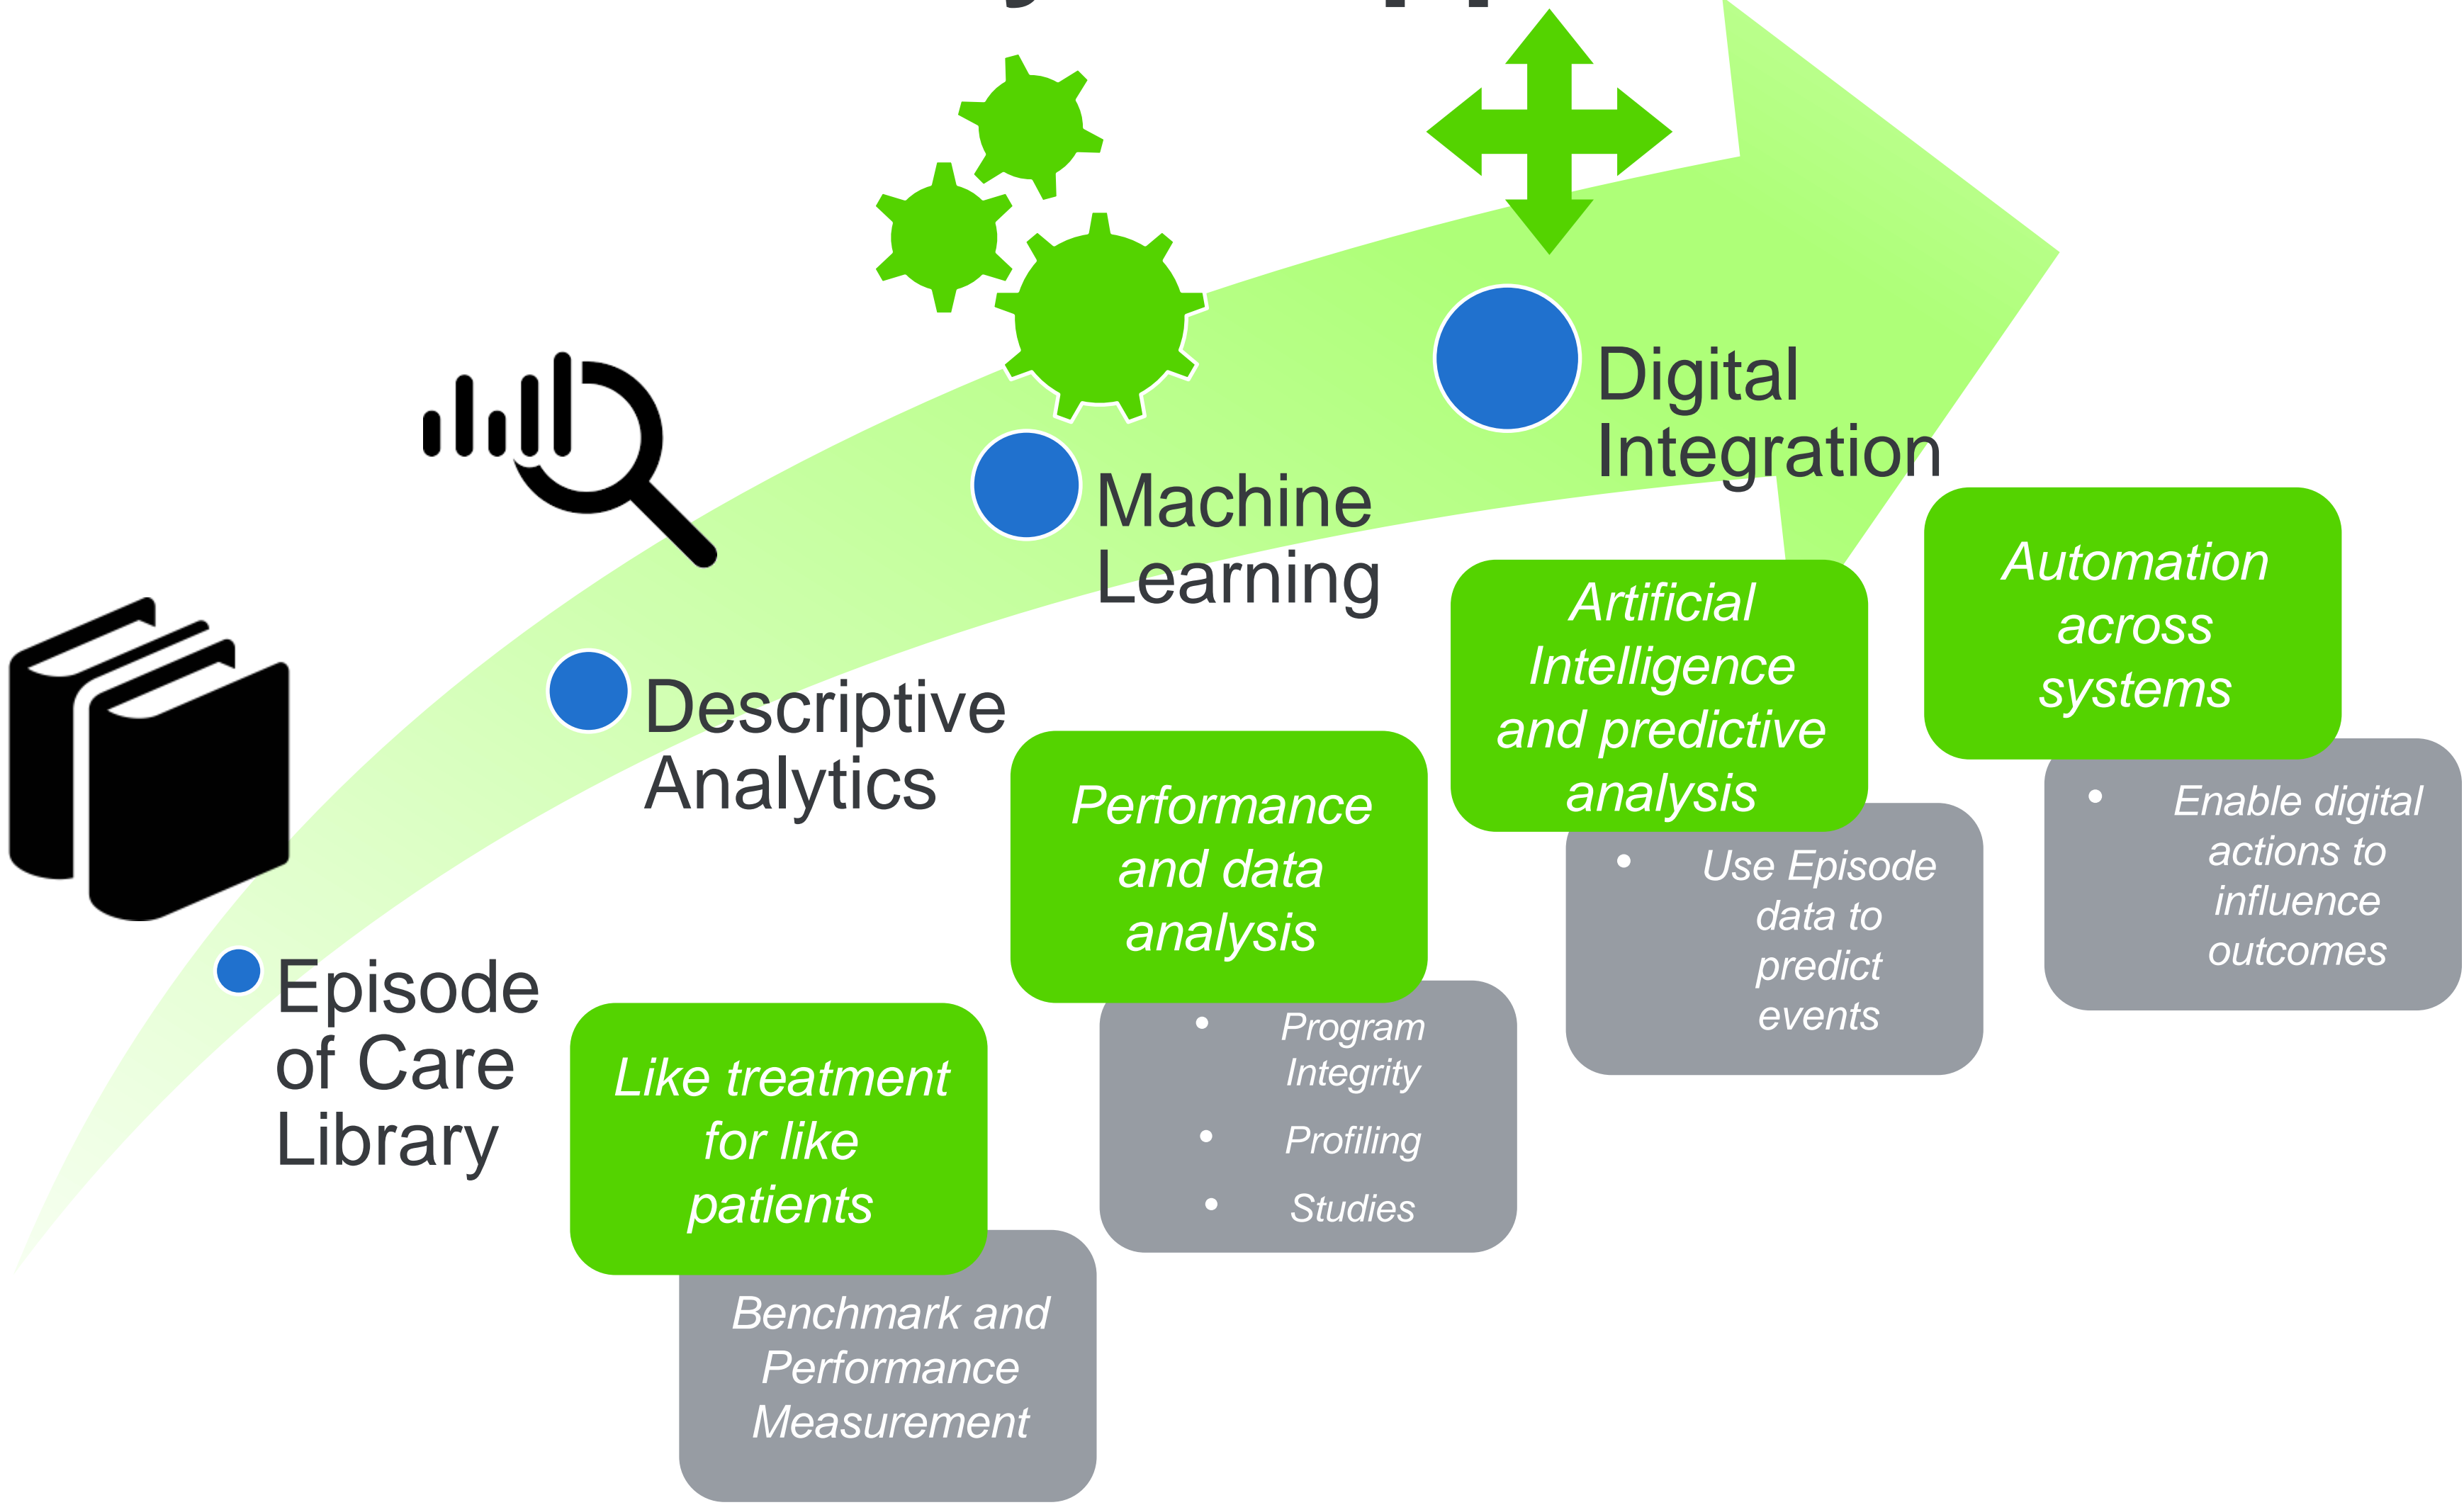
Episode of Care Library

Descriptive Analytics

Machine Learning

Digital Integration

Like treatment for like patients

Benchmark and Performance Measurement

Performance and data analysis

- Program Integrity
- Profiling
- Studies

Artificial Intelligence and predictive analysis

- Use Episode data to predict events

Automation across systems

- Enable digital actions to influence outcomes